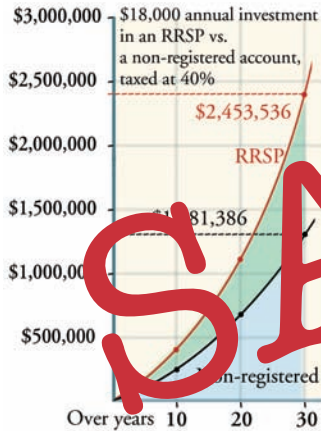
$3,000,000
$2,500,000
$2,000,000
$1,500,000
$1,000,000
$500,000

$18,000 annual investment in an RRSP vs. a non-registered account, taxed at 40%

$2,453,536

RRSP

$1,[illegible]81,386

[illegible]on-registered

SE

Over years 10 20 30